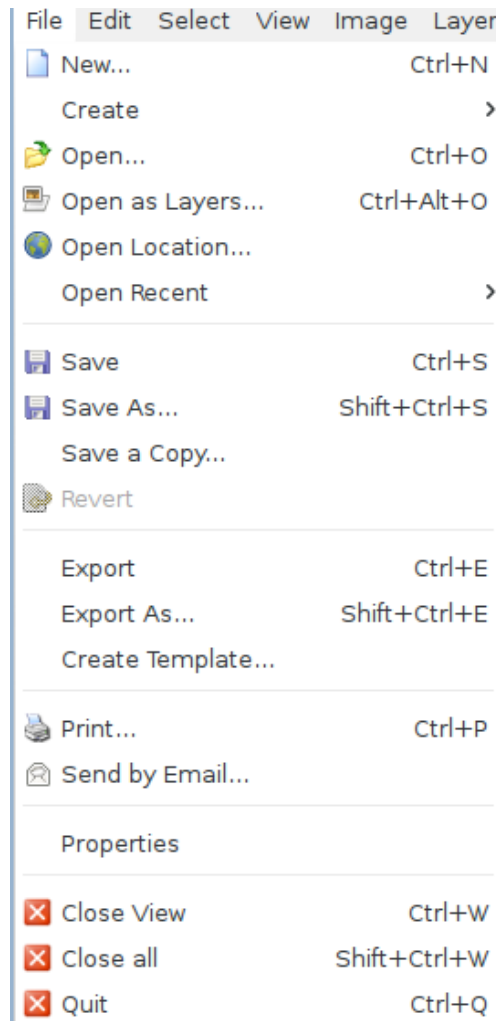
File Edit Select View Image Layer

New... Ctrl+N
Create ›
Open... Ctrl+O
Open as Layers... Ctrl+Alt+O
Open Location...
Open Recent ›

Save Ctrl+S
Save As... Shift+Ctrl+S
Save a Copy...
Revert

Export Ctrl+E
Export As... Shift+Ctrl+E
Create Template...

Print... Ctrl+P
Send by Email...

Properties

Close View Ctrl+W
Close all Shift+Ctrl+W
Quit Ctrl+Q